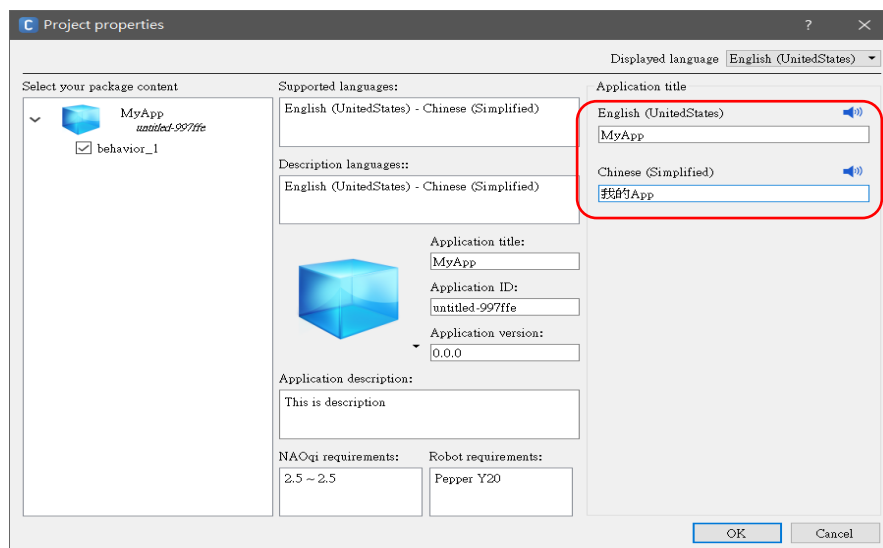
Project properties

?

Displayed language English (UnitedStates)

Select your package content

MyApp
untitled-997ffe

behavior_1

Supported languages:

English (UnitedStates) - Chinese (Simplified)

Description languages::

English (UnitedStates) - Chinese (Simplified)

Application title:

MyApp

Application ID:

untitled-997ffe

Application version:

0.0.0

Application description:

This is description

NAOqi requirements:

2.5 ~ 2.5

Robot requirements:

Pepper Y20

Application title

English (UnitedStates)

MyApp

Chinese (Simplified)

我的App

OK

Cancel